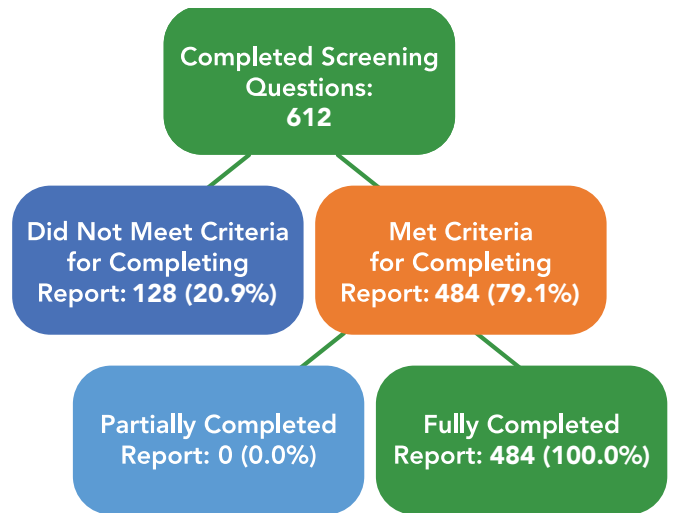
Completed Screening Questions: 612

Did Not Meet Criteria for Completing Report: 128 (20.9%)

Met Criteria for Completing Report: 484 (79.1%)

Partially Completed Report: 0 (0.0%)

Fully Completed Report: 484 (100.0%)